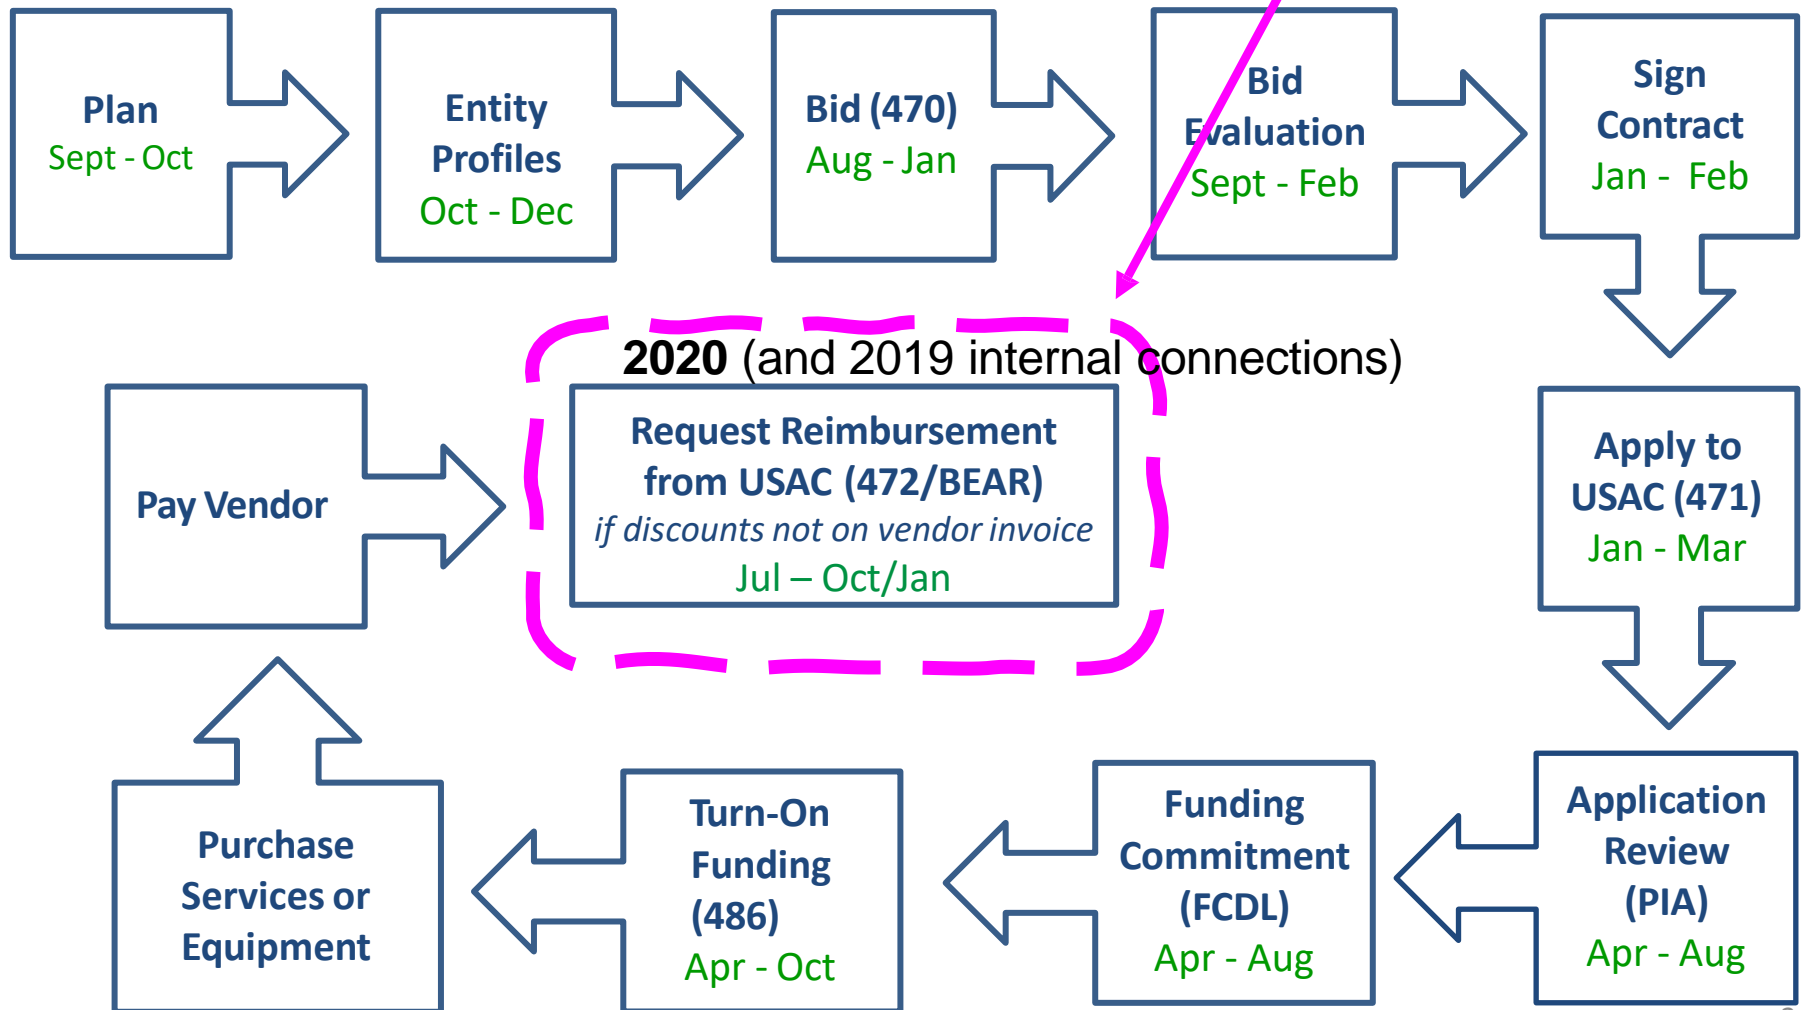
Plan
Sept - Oct

Entity Profiles
Oct - Dec

Bid (470)
Aug - Jan

Bid Evaluation
Sept - Feb

Sign Contract
Jan - Feb

2020 (and 2019 internal connections)

Pay Vendor

Request Reimbursement from USAC (472/BEAR)
if discounts not on vendor invoice
Jul – Oct/Jan

Apply to USAC (471)
Jan - Mar

Purchase Services or Equipment

Turn-On Funding (486)
Apr - Oct

Funding Commitment (FCDL)
Apr - Aug

Application Review (PIA)
Apr - Aug